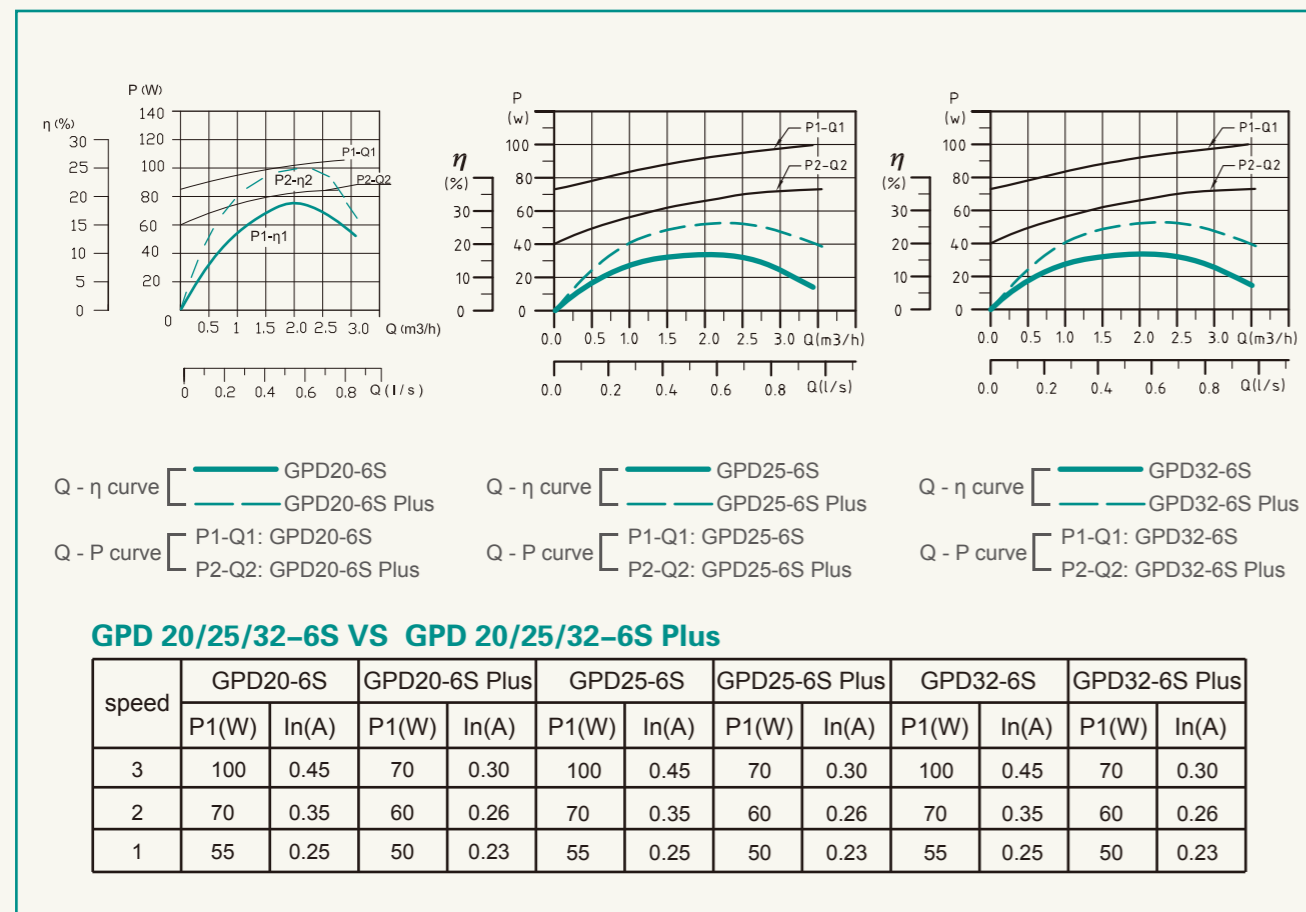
η (%)
30
25
20
15
10
5
0

P (W)
140
120
100
80
60
40
20
0

P1-Q1
P2-η2
P2-Q2
P1-η1

0.5 1 1.5 2.0 2.5 3.0 Q (m3/h)

0 0.2 0.4 0.6 0.8 Q (l / s)

P
(w)
100
80
60
40
20
0

η
(%)
30
20
10
0

P1-Q1
P2-Q2

0.0 0.5 1.0 1.5 2.0 2.5 3.0 Q(m3/h)

0.0 0.2 0.4 0.6 0.8 Q(l/s)

P
(w)
100
80
60
40
20
0

η
(%)
30
20
10
0

P1-Q1
P2-Q2

0.0 0.5 1.0 1.5 2.0 2.5 3.0 Q(m3/h)

0.0 0.2 0.4 0.6 0.8 Q(l/s)

Q - η curve GPD20-6S
GPD20-6S Plus

Q - P curve P1-Q1: GPD20-6S
P2-Q2: GPD20-6S Plus

Q - η curve GPD25-6S
GPD25-6S Plus

Q - P curve P1-Q1: GPD25-6S
P2-Q2: GPD25-6S Plus

Q - η curve GPD32-6S
GPD32-6S Plus

Q - P curve P1-Q1: GPD32-6S
P2-Q2: GPD32-6S Plus

GPD 20/25/32-6S VS GPD 20/25/32-6S Plus

| speed | GPD20-6S | | GPD20-6S Plus | | GPD25-6S | | GPD25-6S Plus | | GPD32-6S | | GPD32-6S Plus | |
|---|---|---|---|---|---|---|---|---|---|---|---|---|
| | P1(W) | In(A) | P1(W) | In(A) | P1(W) | In(A) | P1(W) | In(A) | P1(W) | In(A) | P1(W) | In(A) |
| 3 | 100 | 0.45 | 70 | 0.30 | 100 | 0.45 | 70 | 0.30 | 100 | 0.45 | 70 | 0.30 |
| 2 | 70 | 0.35 | 60 | 0.26 | 70 | 0.35 | 60 | 0.26 | 70 | 0.35 | 60 | 0.26 |
| 1 | 55 | 0.25 | 50 | 0.23 | 55 | 0.25 | 50 | 0.23 | 55 | 0.25 | 50 | 0.23 |